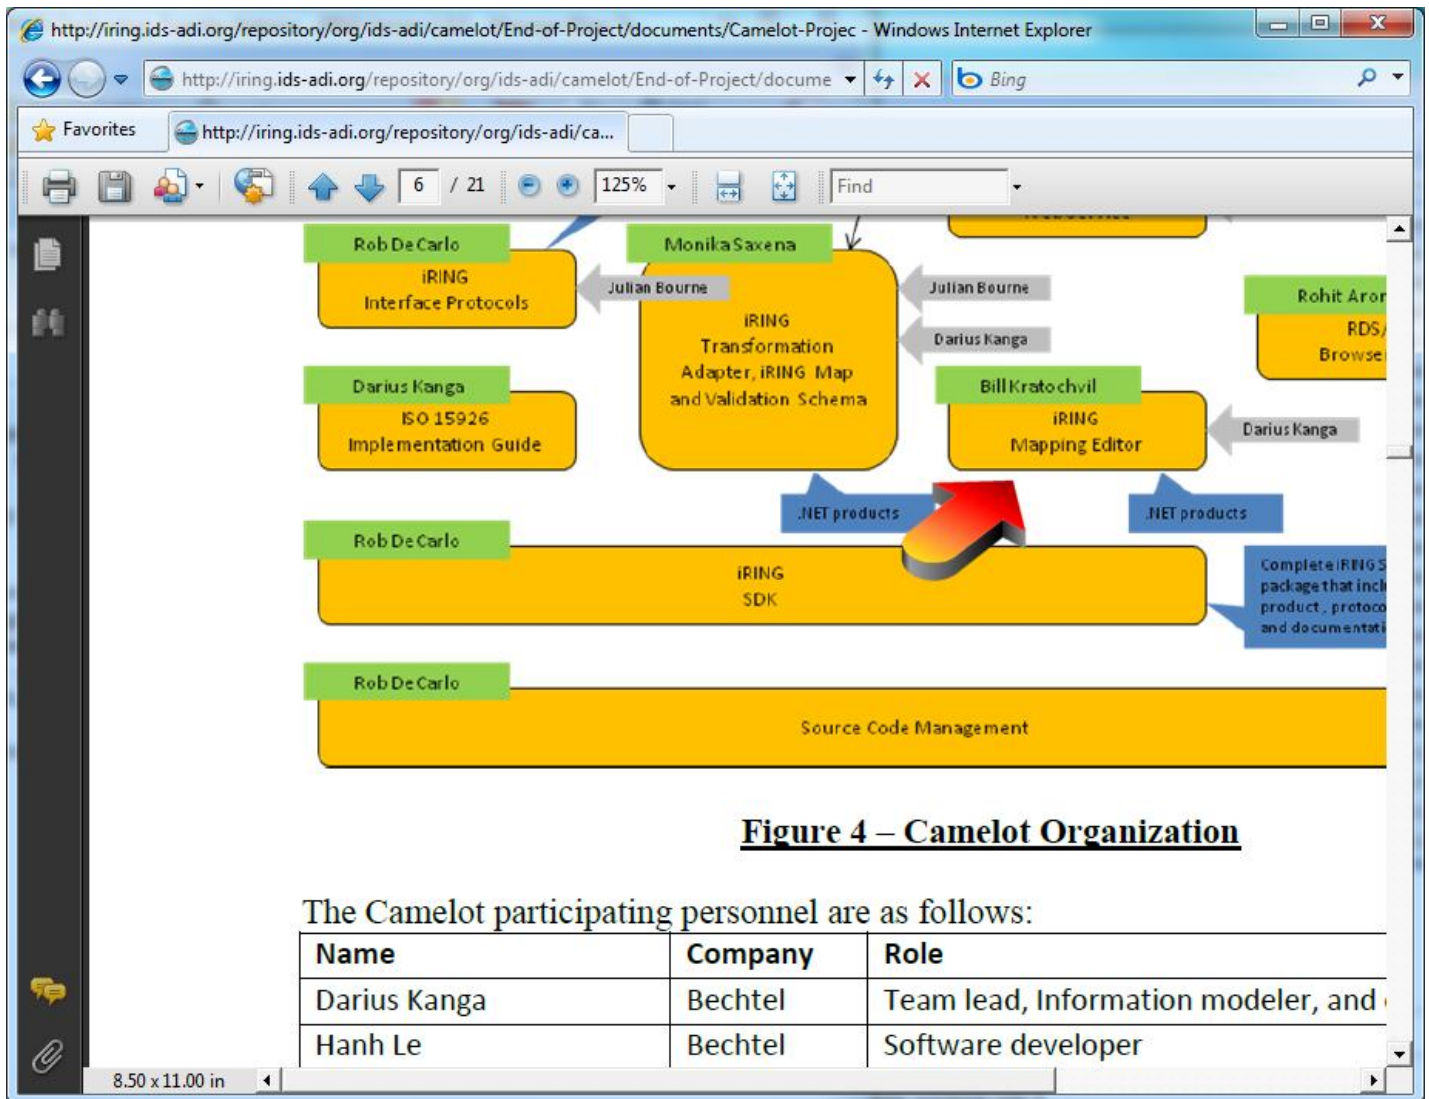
http://iring.ids-adi.org/repository/org/ids-adi/camelot/End-of-Project/documents/Camelot-Projec - Windows Internet Explorer

http://iring.ids-adi.org/repository/org/ids-adi/camelot/End-of-Project/docume

Bing

Favorites

http://iring.ids-adi.org/repository/org/ids-adi/ca...

6 / 21

125%

Find

Rob De Carlo

iRING Interface Protocols

Julian Bourne

Monika Saxena

iRING Transformation Adapter, iRING Map and Validation Schema

Julian Bourne

Darius Kanga

Rohit Aror

RDS/ Browse

Darius Kanga

ISO 15926 Implementation Guide

Bill Kratochvil

iRING Mapping Editor

Darius Kanga

.NET products

.NET products

Rob De Carlo

iRING SDK

Complete iRING S package that incl product, protoco and documentati

Rob De Carlo

Source Code Management

Figure 4 – Camelot Organization

The Camelot participating personnel are as follows:

| Name | Company | Role |
|---|---|---|
| Darius Kanga | Bechtel | Team lead, Information modeler, and |
| Hanh Le | Bechtel | Software developer |

8.50 x 11.00 in